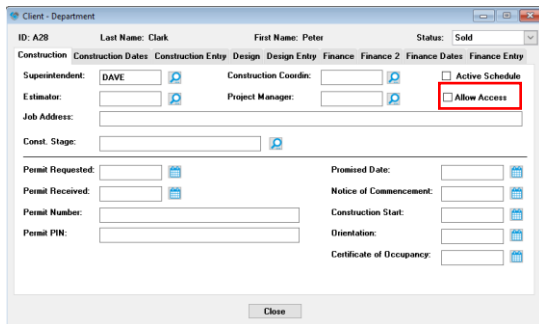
Client - Department

ID: A28 Last Name: Clark First Name: Peter Status: Sold

Construction | Construction Dates | Construction Entry | Design | Design Entry | Finance | Finance 2 | Finance Dates | Finance Entry

Superintendent: DAVE
Construction Coordin:
Active Schedule
Estimator:
Project Manager:
Allow Access
Job Address:
Const. Stage:

Permit Requested:
Promised Date:
Permit Received:
Notice of Commencement:
Permit Number:
Construction Start:
Permit PIN:
Orientation:
Certificate of Occupancy:

Close